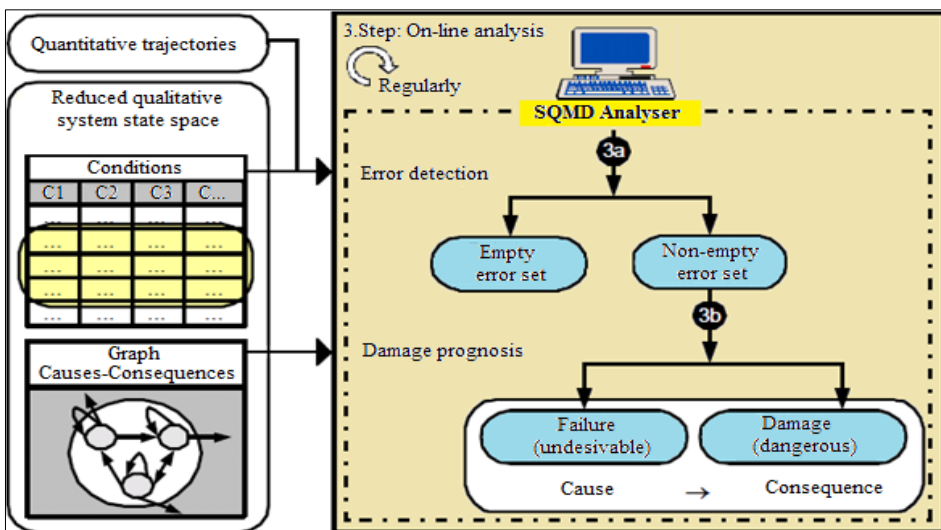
Quantitative trajectories

Reduced qualitative system state space

Conditions

| C1 | C2 | C3 | C... |
|---|---|---|---|
| ... | ... | ... | ... |
| ... | ... | ... | ... |
| ... | ... | ... | ... |
| ... | ... | ... | ... |
| ... | ... | ... | ... |

Graph Causes-Consequences

3.Step: On-line analysis

Regularly

SQMD Analyser

3a

Error detection

Empty error set

Non-empty error set

3b

Damage prognosis

Failure (undesivable)

Damage (dangerous)

Cause → Consequence